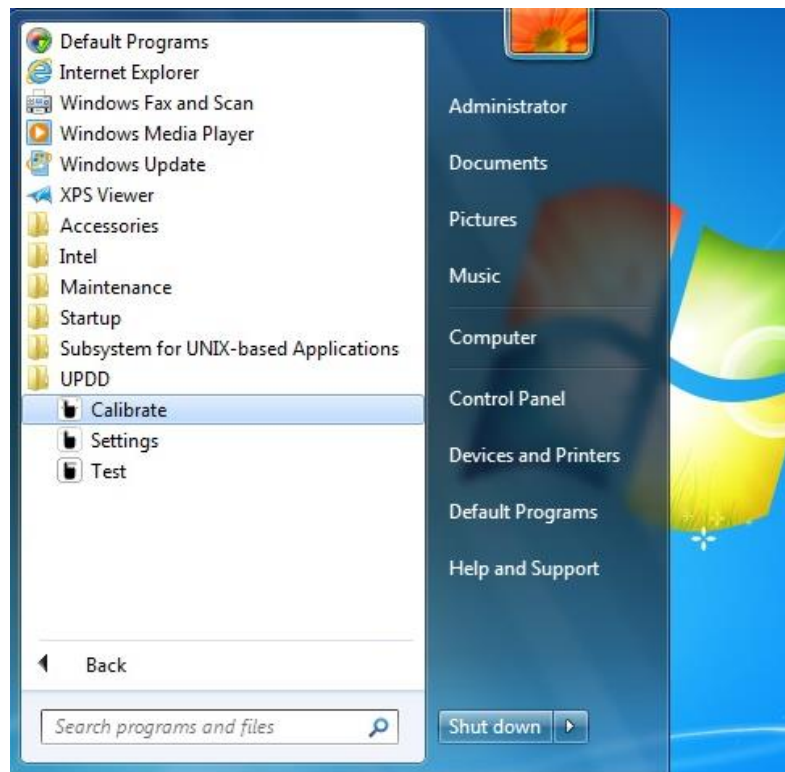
Default Programs
Internet Explorer
Windows Fax and Scan
Windows Media Player
Windows Update
XPS Viewer
Accessories
Intel
Maintenance
Startup
Subsystem for UNIX-based Applications
UPDD
Calibrate
Settings
Test

Back

Search programs and files

Administrator
Documents
Pictures
Music
Computer
Control Panel
Devices and Printers
Default Programs
Help and Support

Shut down